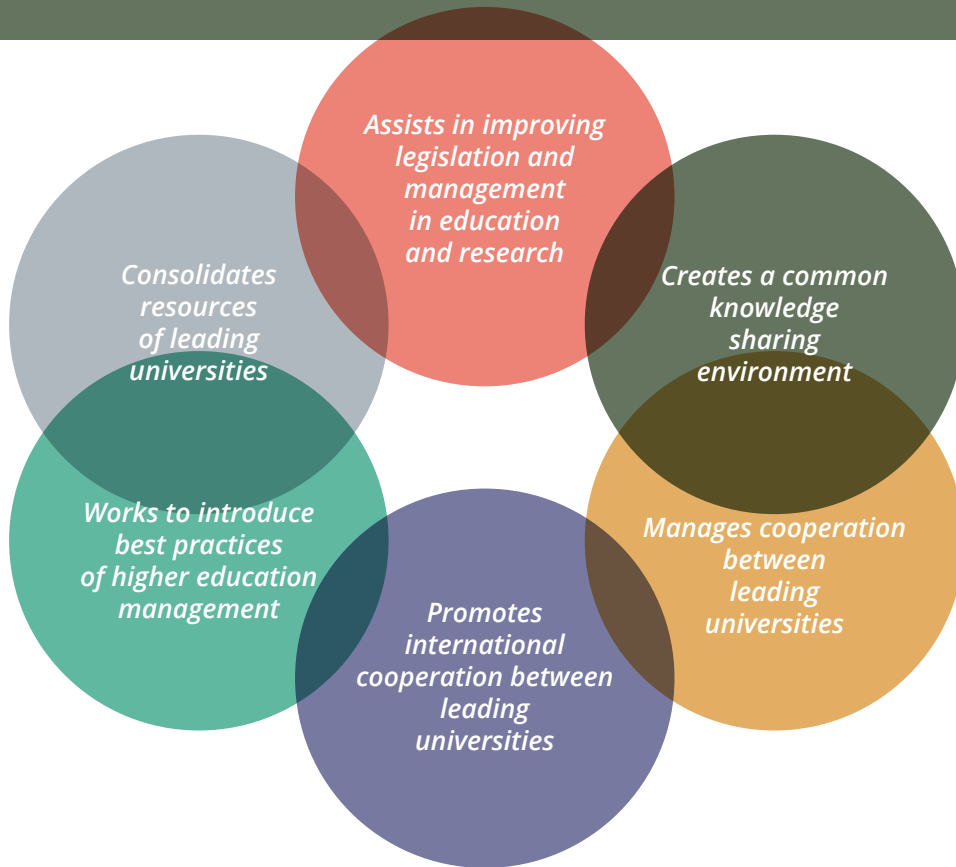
Assists in improving legislation and management in education and research

Consolidates resources of leading universities

Creates a common knowledge sharing environment

Works to introduce best practices of higher education management

Manages cooperation between leading universities

Promotes international cooperation between leading universities